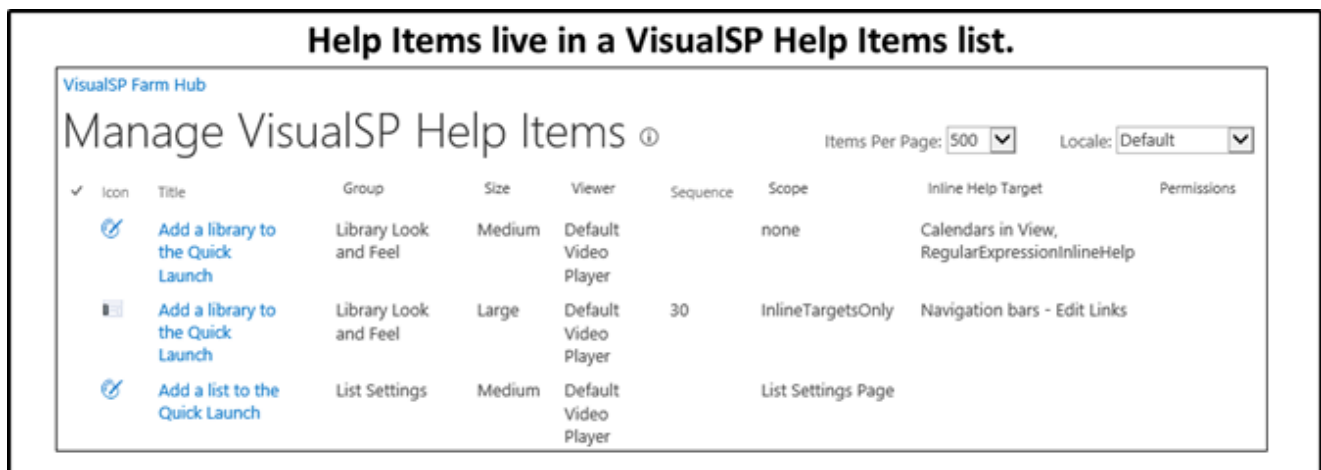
Help Items live in a VisualSP Help Items list.

VisualSP Farm Hub

Manage VisualSP Help Items ⓘ

Items Per Page: 500

Locale: Default

| ✓ | Icon | Title | Group | Size | Viewer | Sequence | Scope | Inline Help Target | Permissions |
|---|---|---|---|---|---|---|---|---|---|
| | | Add a library to the Quick Launch | Library Look and Feel | Medium | Default Video Player | | none | Calendars in View, RegularExpressionInlineHelp | |
| | | Add a library to the Quick Launch | Library Look and Feel | Large | Default Video Player | 30 | InlineTargetsOnly | Navigation bars - Edit Links | |
| | | Add a list to the Quick Launch | List Settings | Medium | Default Video Player | | List Settings Page | | |